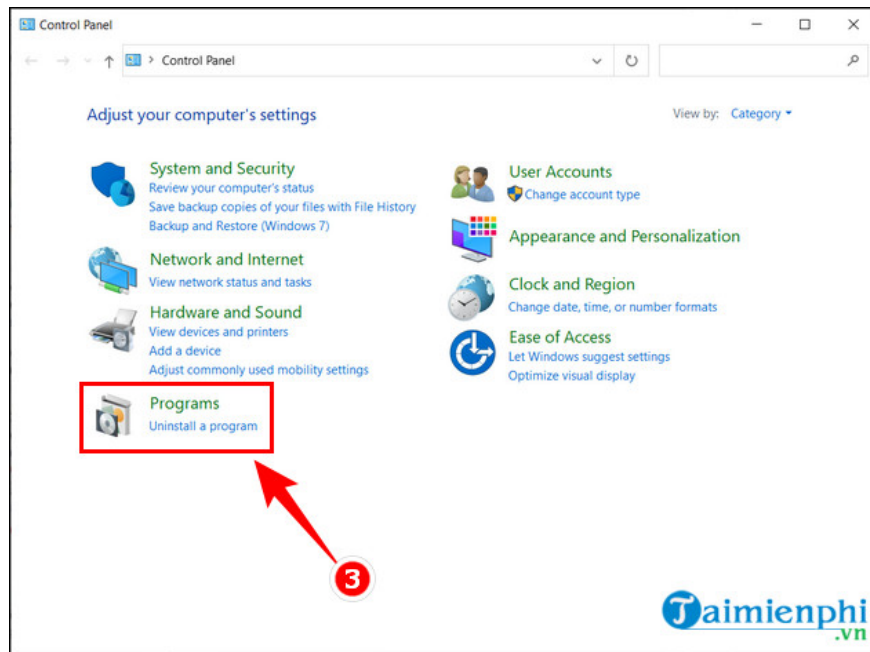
Control Panel

Control Panel

Adjust your computer's settings

View by: Category

System and Security
Review your computer's status
Save backup copies of your files with File History
Backup and Restore (Windows 7)

Network and Internet
View network status and tasks

Hardware and Sound
View devices and printers
Add a device
Adjust commonly used mobility settings

Programs
Uninstall a program

User Accounts
Change account type

Appearance and Personalization

Clock and Region
Change date, time, or number formats

Ease of Access
Let Windows suggest settings
Optimize visual display

3

Taimienphi
.vn